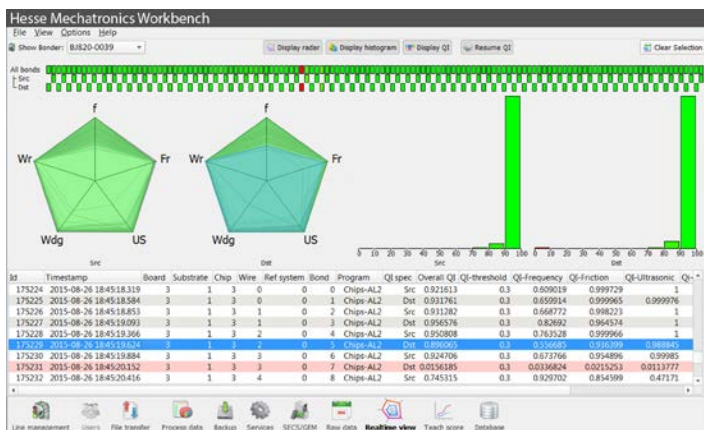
Hesse Mechatronics Workbench

File View Options Help

Show Bonder: BJ820-0039

Display radar | Display histogram | Display QI | Resume QI | Clear Selection

All bonds
Src
Dst

f
Wr
Fr
Wdg
US
Src

f
Wr
Fr
Wdg
US
Dst

0 10 20 30 40 50 60 70 80 90 100
Src

0 10 20 30 40 50 60 70 80 90 100
Dst

| Id | Timestamp | Board | Substrate | Chip | Wire | Ref system | Bond | Program | QI spec | Overall QI | QI-threshold | QI-frequency | QI-Friction | QI-Ultrasonic | QI- |
|---|---|---|---|---|---|---|---|---|---|---|---|---|---|---|---|
| 175224 | 2015-08-26 18:45:18.319 | 3 | 1 | 3 | 0 | 0 | 0 | Chips-AL2 | Src | 0.921613 | 0.3 | 0.609019 | 0.999729 | 1 | |
| 175225 | 2015-08-26 18:45:18.584 | 3 | 1 | 3 | 0 | 0 | 1 | Chips-AL2 | Dst | 0.931761 | 0.3 | 0.659914 | 0.999965 | 0.999976 | |
| 175226 | 2015-08-26 18:45:18.853 | 3 | 1 | 3 | 1 | 0 | 2 | Chips-AL2 | Src | 0.931282 | 0.3 | 0.668772 | 0.998223 | 1 | |
| 175227 | 2015-08-26 18:45:19.093 | 3 | 1 | 3 | 1 | 0 | 3 | Chips-AL2 | Dst | 0.956576 | 0.3 | 0.82692 | 0.964574 | 1 | |
| 175228 | 2015-08-26 18:45:19.366 | 3 | 1 | 3 | 2 | 0 | 4 | Chips-AL2 | Src | 0.950808 | 0.3 | 0.763528 | 0.999966 | 1 | |
| 175229 | 2015-08-26 18:45:19.624 | 3 | 1 | 3 | 2 | 0 | 5 | Chips-AL2 | Dst | 0.890065 | 0.3 | 0.556685 | 0.936399 | 0.988845 | |
| 175230 | 2015-08-26 18:45:19.884 | 3 | 1 | 3 | 3 | 0 | 6 | Chips-AL2 | Src | 0.924706 | 0.3 | 0.673766 | 0.954896 | 0.99985 | |
| 175231 | 2015-08-26 18:45:20.152 | 3 | 1 | 3 | 3 | 0 | 7 | Chips-AL2 | Dst | 0.0156185 | 0.3 | 0.0336824 | 0.0215253 | 0.0113777 | |
| 175232 | 2015-08-26 18:45:20.416 | 3 | 1 | 3 | 4 | 0 | 8 | Chips-AL2 | Src | 0.745315 | 0.3 | 0.929702 | 0.854599 | 0.47171 | |

Line management | Users | File transfer | Process data | Backup | Services | SECS/GEM | Raw data | Realtime view | Teach score | Database